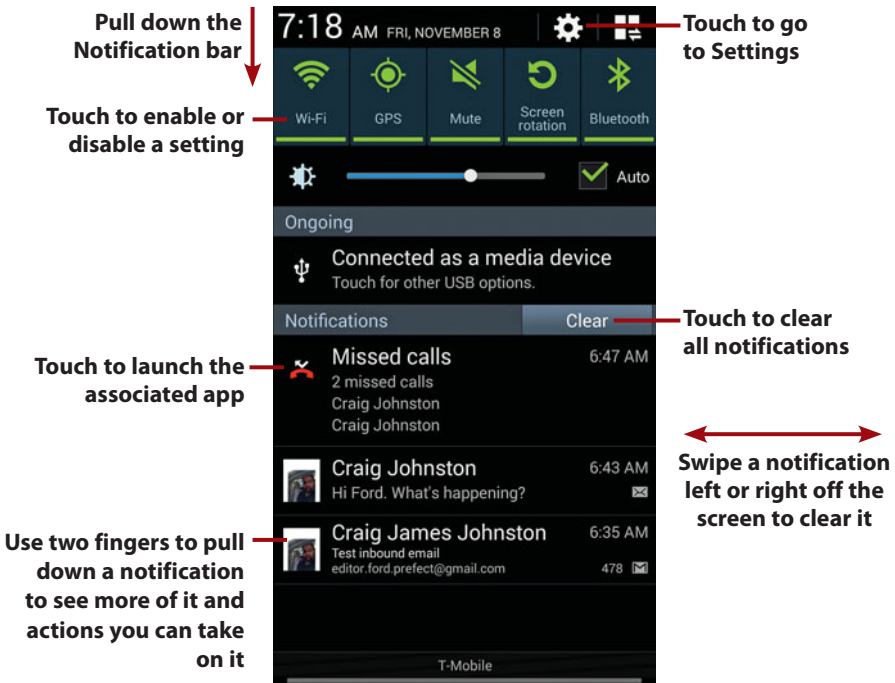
Pull down the Notification bar

7:18 AM FRI, NOVEMBER 8

Touch to go to Settings

Touch to enable or disable a setting

Wi-Fi

GPS

Mute

Screen rotation

Bluetooth

Auto

Ongoing

Connected as a media device

Touch for other USB options.

Notifications

Clear

Touch to clear all notifications

Touch to launch the associated app

Missed calls

6:47 AM

2 missed calls

Craig Johnston

Craig Johnston

Swipe a notification left or right off the screen to clear it

Craig Johnston

6:43 AM

Hi Ford. What's happening?

Use two fingers to pull down a notification to see more of it and actions you can take on it

Craig James Johnston

6:35 AM

Test inbound email

editor.ford.prefect@gmail.com

478

T-Mobile